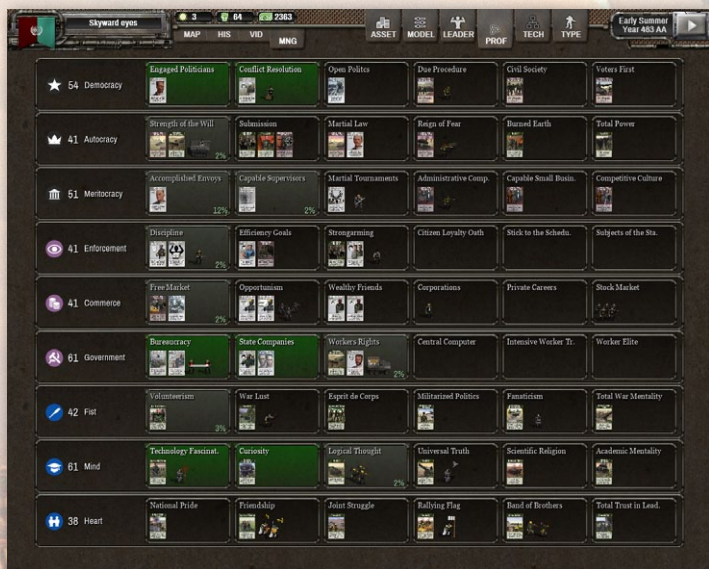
Skyward eyes
3 64 2363
MAP HIS VID MNG
ASSET MODEL LEADER PROF TECH TYPE
Early Summer Year 483 AA

| | | | | | | |
|---|---|---|---|---|---|---|
| 54 Democracy | Engaged Politicians | Conflict Resolution | Open Politcs | Due Procedure | Civil Society | Voters First |
| 41 Autocracy | Strength of the Will 2% | Submission | Martial Law | Reign of Fear | Burned Earth | Total Power |
| 51 Meritocracy | Accomplished Envoys 12% | Capable Supervisors 2% | Martial Tournaments | Administrative Comp. | Capable Small Busin. | Competitive Culture |
| 41 Enforcement | Discipline 2% | Efficiency Goals | Strongarming | Citizen Loyalty Oath | Stick to the Schedu. | Subjects of the Sta. |
| 41 Commerce | Free Market 2% | Opportunism | Wealthy Friends | Corporations | Private Careers | Stock Market |
| 61 Government | Bureaucracy | State Companies | Workers Rights 2% | Central Computer | Intensive Worker Tr. | Worker Elite |
| 42 Fist | Volunteerism 3% | War Lust | Esprit de Corps | Militarized Politics | Fanaticism | Total War Mentality |
| 61 Mind | Technology Fascinat. | Curiosity | Logical Thought 2% | Universal Truth | Scientific Religion | Academic Mentality |
| 38 Heart | National Pride | Friendship | Joint Struggle | Rallying Flag | Band of Brothers | Total Trust in Lead. |